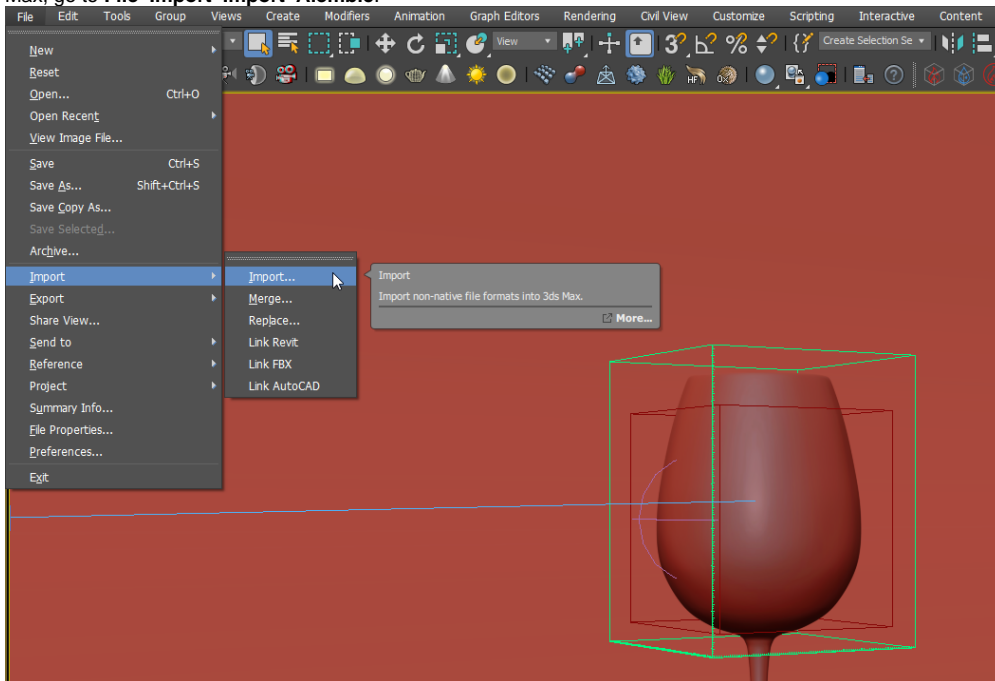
max, go to File>Import>Import>Alembic.

File Edit Tools Group Views Create Modifiers Animation Graph Editors Rendering Civil View Customize Scripting Interactive Content

View
Create Selection Se

New
Reset
Open... Ctrl+O
Open Recent
View Image File...
Save Ctrl+S
Save As... Shift+Ctrl+S
Save Copy As...
Save Selected...
Archive...
Import
Export
Share View...
Send to
Reference
Project
Summary Info...
File Properties...
Preferences...
Exit

Import...
Merge...
Replace...
Link Revit
Link FBX
Link AutoCAD

Import
Import non-native file formats into 3ds Max.
More...